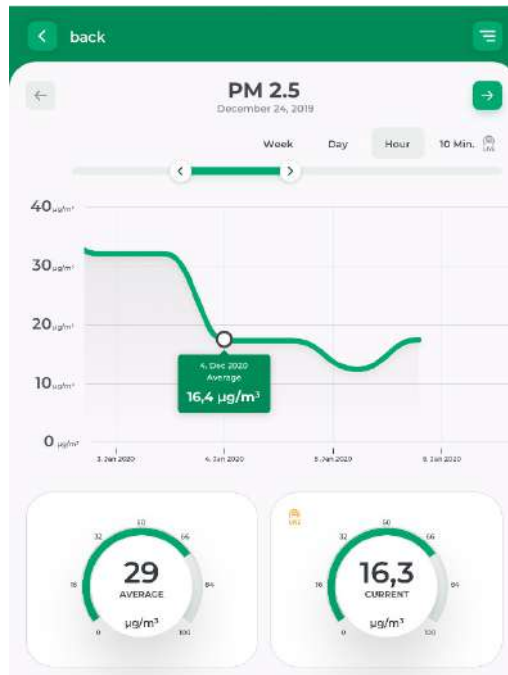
back

PM 2.5
December 24, 2019

Week Day Hour 10 Min.

40 µg/m³
30 µg/m³
20 µg/m³
10 µg/m³
0 µg/m³

4. Dec 2020
Average
16,4 µg/m³

3. Jan 2020 4. Jan 2020 5. Jan 2020 6. Jan 2020

0 16 32 50 66 84 100
29
AVERAGE
µg/m³

0 16 32 50 66 84 100
16,3
CURRENT
µg/m³